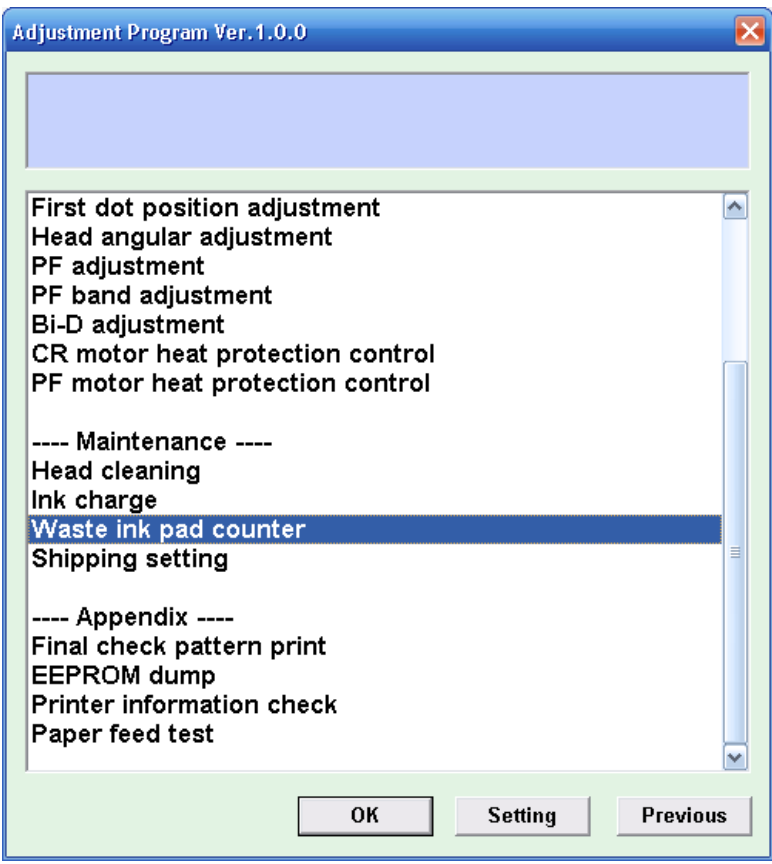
Adjustment Program Ver.1.0.0

First dot position adjustment
Head angular adjustment
PF adjustment
PF band adjustment
Bi-D adjustment
CR motor heat protection control
PF motor heat protection control

---- Maintenance ----
Head cleaning
Ink charge
Waste ink pad counter
Shipping setting

---- Appendix ----
Final check pattern print
EEPROM dump
Printer information check
Paper feed test

OK
Setting
Previous